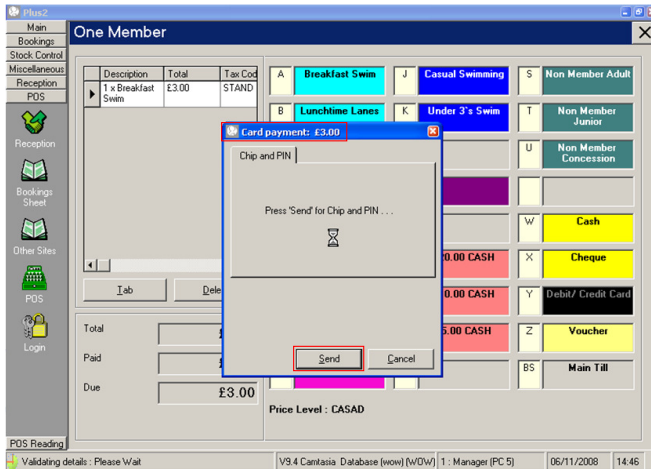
Plus2

Main
Bookings
Stock Control
Miscellaneous
Reception
POS

Reception
Bookings Sheet
Other Sites
POS
Login

POS Reading

One Member

| Description | Total | Tax Cod |
|---|---|---|
| 1 x Breakfast Swim | £3.00 | STAND |

Tab
Dele

Total
Paid
Due £3.00

A Breakfast Swim
J Casual Swimming
S Non Member Adult
B Lunchtime Lanes
K Under 3's Swim
T Non Member Junior
U Non Member Concession
W Cash
X Cheque
Y Debit/ Credit Card
Z Voucher
BS Main Till

0.00 CASH
0.00 CASH
5.00 CASH

Price Level : CASAD

Card payment: £3.00

Chip and PIN

Press 'Send' for Chip and PIN . . .

Send
Cancel

Validating details : Please Wait
V9.4 Camtasia Database (wow) (WOW) 1 : Manager (PC 5) 06/11/2008 14:46